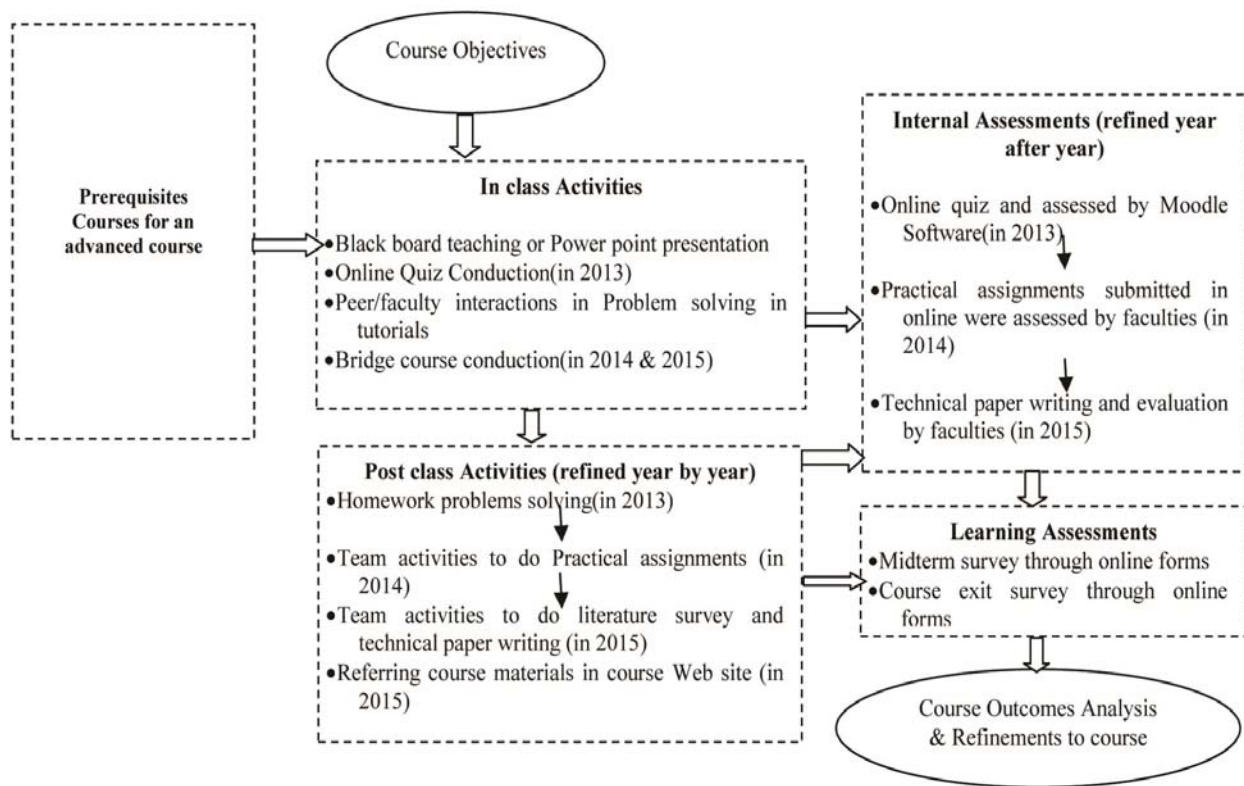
Course Objectives

Prerequisites Courses for an advanced course

In class Activities

•Black board teaching or Power point presentation
•Online Quiz Conduction(in 2013)
•Peer/faculty interactions in Problem solving in tutorials
•Bridge course conduction(in 2014 & 2015)

Internal Assessments (refined year after year)

•Online quiz and assessed by Moodle Software(in 2013)
•Practical assignments submitted in online were assessed by faculties (in 2014)
•Technical paper writing and evaluation by faculties (in 2015)

Post class Activities (refined year by year)

•Homework problems solving(in 2013)
•Team activities to do Practical assignments (in 2014)
•Team activities to do literature survey and technical paper writing (in 2015)
•Referring course materials in course Web site (in 2015)

Learning Assessments

•Midterm survey through online forms
•Course exit survey through online forms

Course Outcomes Analysis & Refinements to course